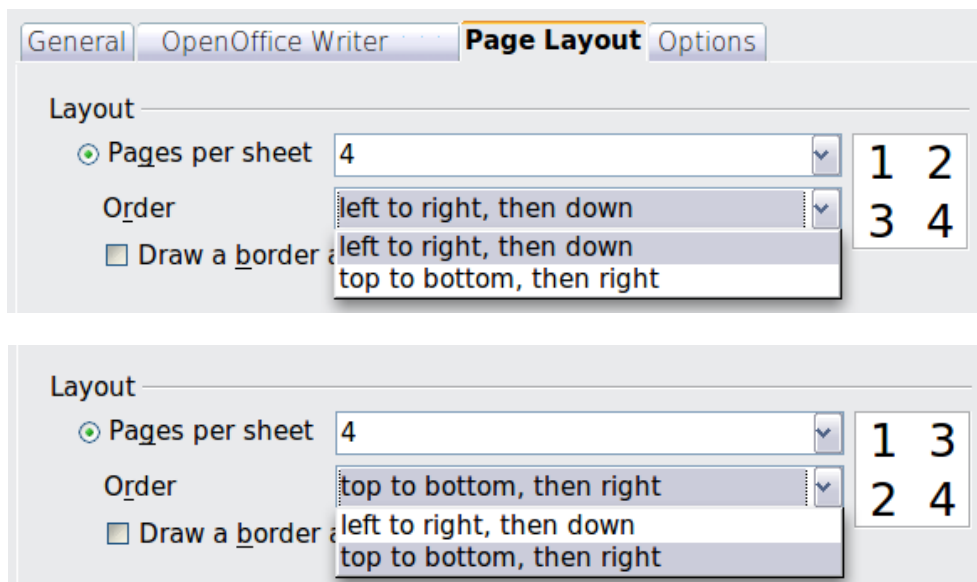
General | OpenOffice Writer | Page Layout | Options

Layout

Pages per sheet 4

Order left to right, then down

Draw a border a

left to right, then down
top to bottom, then right

1 2
3 4

Layout

Pages per sheet 4

Order top to bottom, then right

Draw a border a

left to right, then down
top to bottom, then right

1 3
2 4